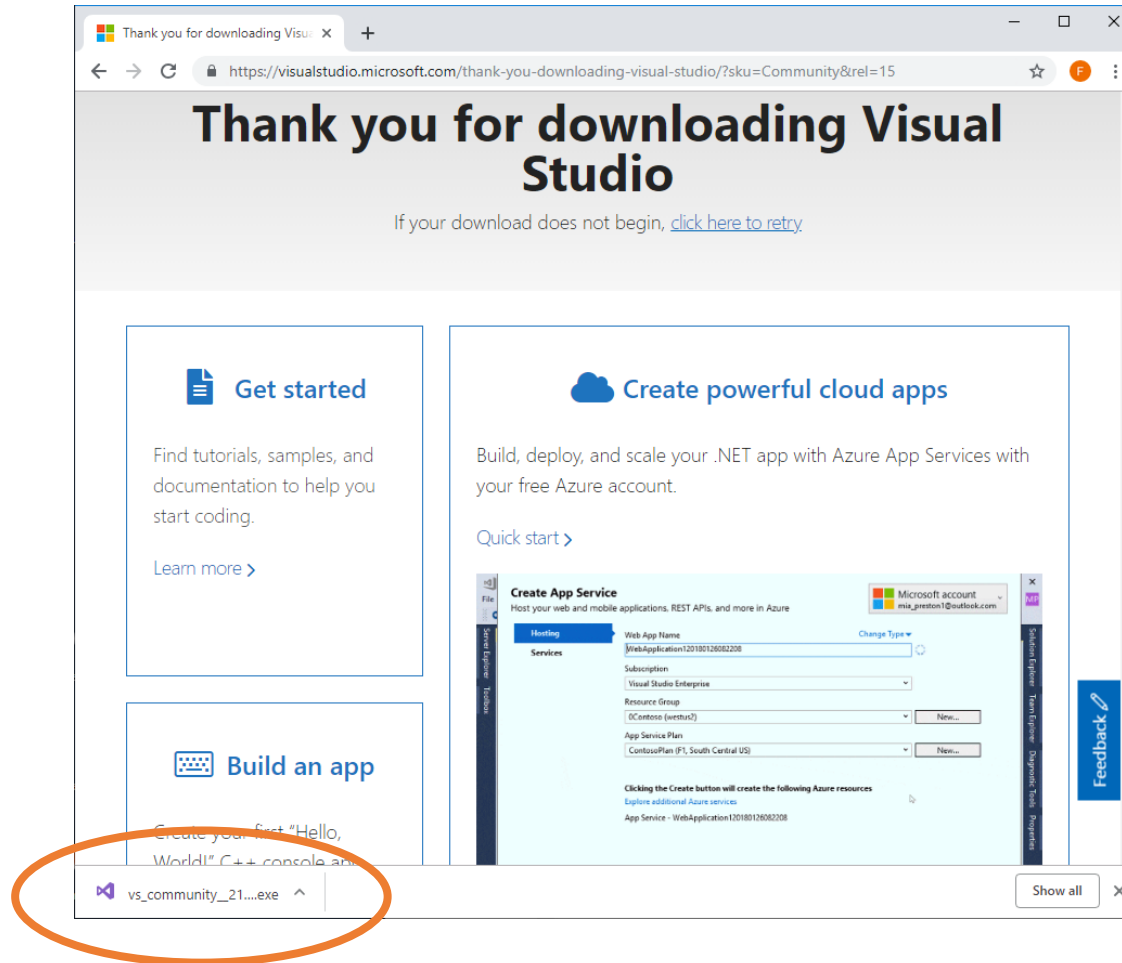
Thank you for downloading Visua
https://visualstudio.microsoft.com/thank-you-downloading-visual-studio/?sku=Community&rel=15

Thank you for downloading Visual Studio

If your download does not begin, click here to retry

Get started

Find tutorials, samples, and documentation to help you start coding.

Learn more >

Create powerful cloud apps

Build, deploy, and scale your .NET app with Azure App Services with your free Azure account.

Quick start >

Create App Service
Host your web and mobile applications, REST APIs, and more in Azure

Microsoft account
mia_preston1@outlook.com

Hosting
Services

Web App Name
Change Type
WebApplication120180126082208

Subscription
Visual Studio Enterprise

Resource Group
0Contoso (westus2)
New...

App Service Plan
ContosoPlan (F1, South Central US)
New...

Clicking the Create button will create the following Azure resources
Explore additional Azure services
App Service - WebApplication120180126082208

Server Explorer
Toolbox
Solution Explorer
Team Explorer
Diagnostic Tools
Properties

Feedback

Build an app

Create your first "Hello, World!" C++ console a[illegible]

vs_community__21....exe

Show all